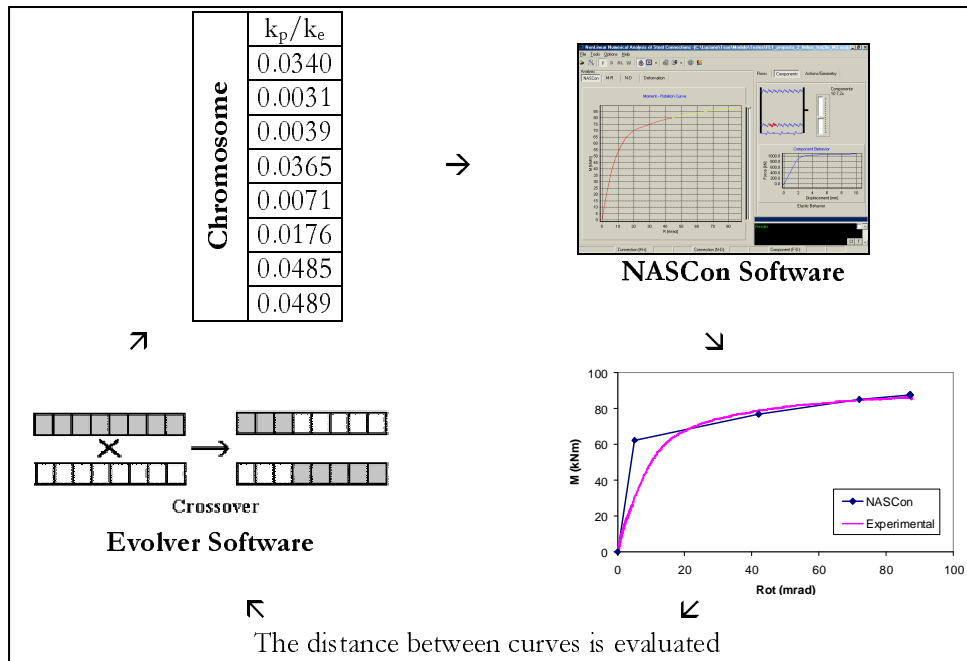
| Chromosome | $k_p/k_e$ |
|---|---|
| | 0.0340 |
| | 0.0031 |
| | 0.0039 |
| | 0.0365 |
| | 0.0071 |
| | 0.0176 |
| | 0.0485 |
| | 0.0489 |

→

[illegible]

NASCon Software

↘

↗

Crossover

Evolver Software

100
80
60
40
20
0
M (kNm)
0 20 40 60 80 100
Rot (mrad)
NASCon
Experimental

↖ ↙

The distance between curves is evaluated